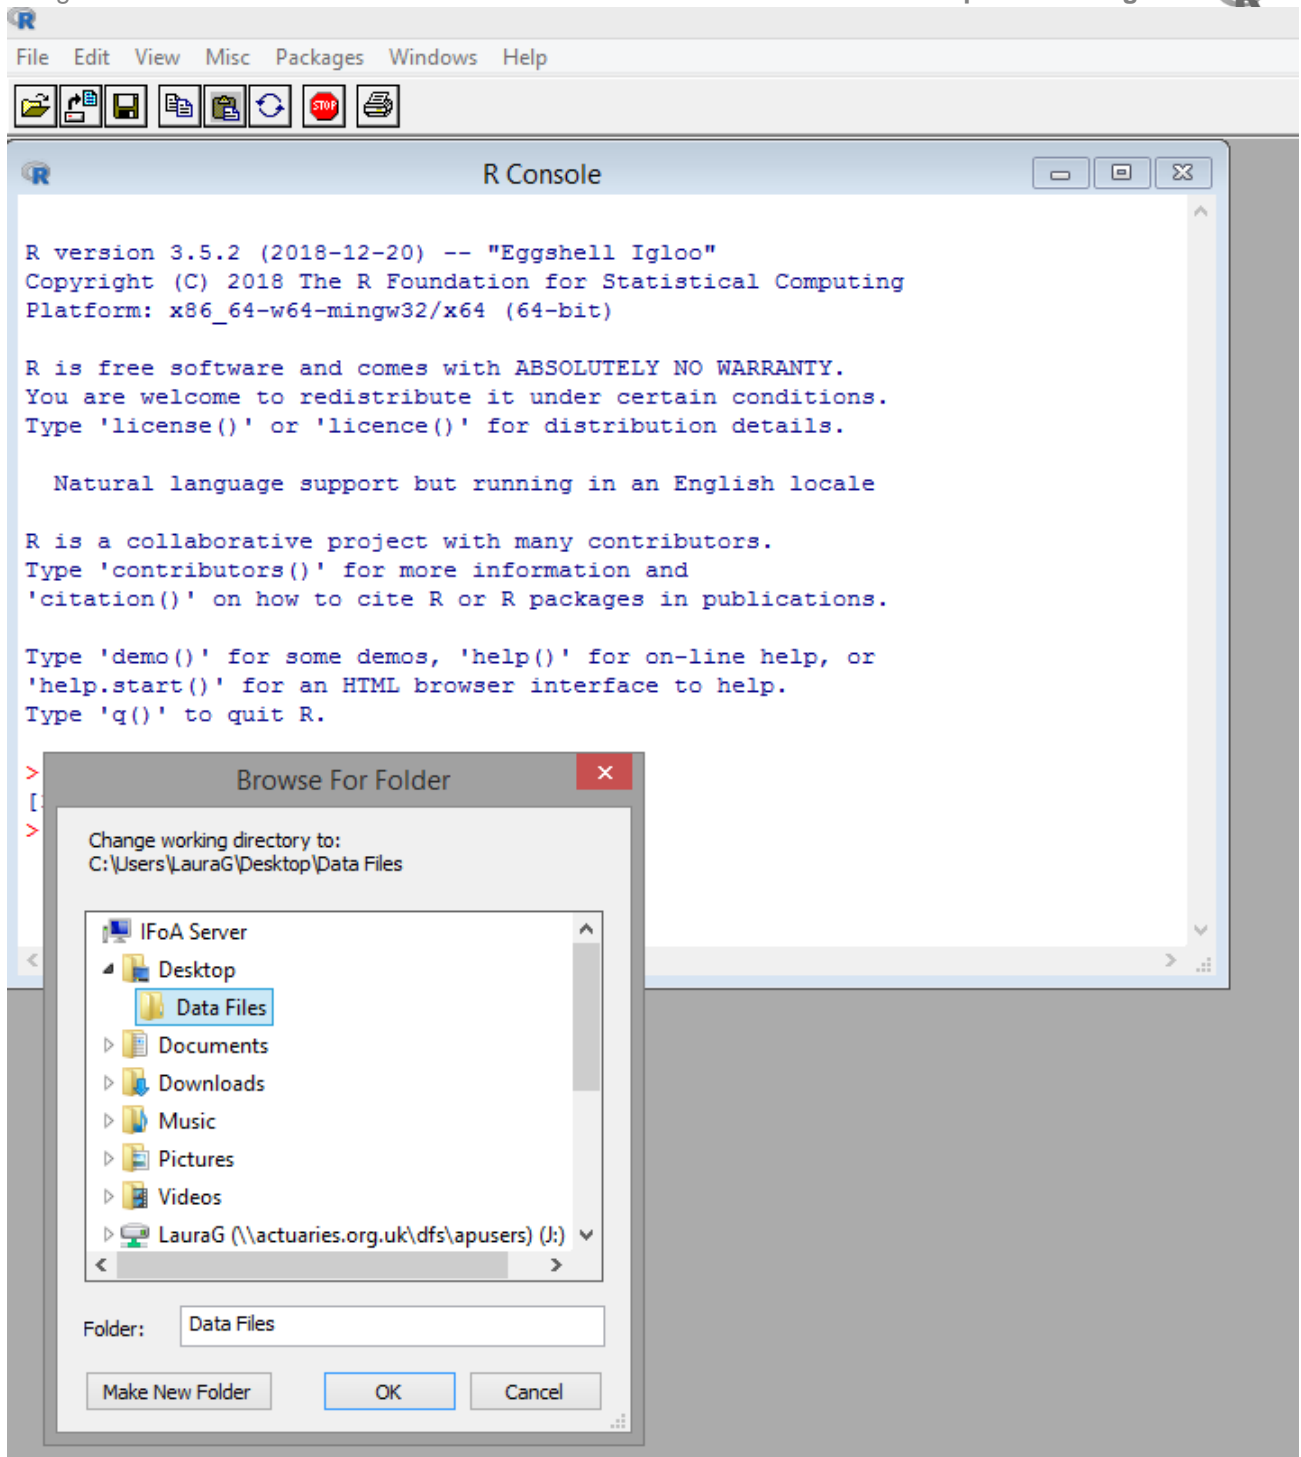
File Edit View Misc Packages Windows Help

R Console

R version 3.5.2 (2018-12-20) -- "Eggshell Igloo"
Copyright (C) 2018 The R Foundation for Statistical Computing
Platform: x86_64-w64-mingw32/x64 (64-bit)

R is free software and comes with ABSOLUTELY NO WARRANTY.
You are welcome to redistribute it under certain conditions.
Type 'license()' or 'licence()' for distribution details.

Natural language support but running in an English locale

R is a collaborative project with many contributors.
Type 'contributors()' for more information and
'citation()' on how to cite R or R packages in publications.

Type 'demo()' for some demos, 'help()' for on-line help, or
'help.start()' for an HTML browser interface to help.
Type 'q()' to quit R.

>
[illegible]
>

Browse For Folder

Change working directory to:
C:\Users\LauraG\Desktop\Data Files

IFoA Server
Desktop
Data Files
Documents
Downloads
Music
Pictures
Videos
LauraG (\\actuaries.org.uk\dfs\apusers) (J:)

Folder: Data Files

Make New Folder
OK
Cancel